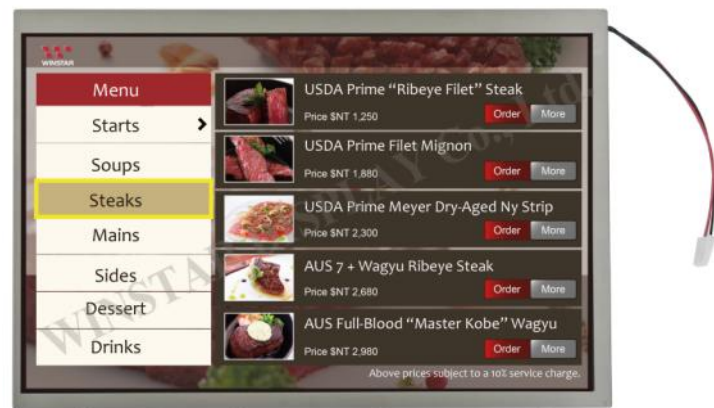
WINSTAR

Menu
Starts >
Soups
Steaks
Mains
Sides
Dessert
Drinks

USDA Prime "Ribeye Filet" Steak
Price $NT 1,250
Order More

USDA Prime Filet Mignon
Price $NT 1,880
Order More

USDA Prime Meyer Dry-Aged Ny Strip
Price $NT 2,300
Order More

AUS 7 + Wagyu Ribeye Steak
Price $NT 2,680
Order More

AUS Full-Blood "Master Kobe" Wagyu
Price $NT 2,980
Order More

Above prices subject to a 10% service charge.

WINSTAR DISPLAY Co., Ltd.